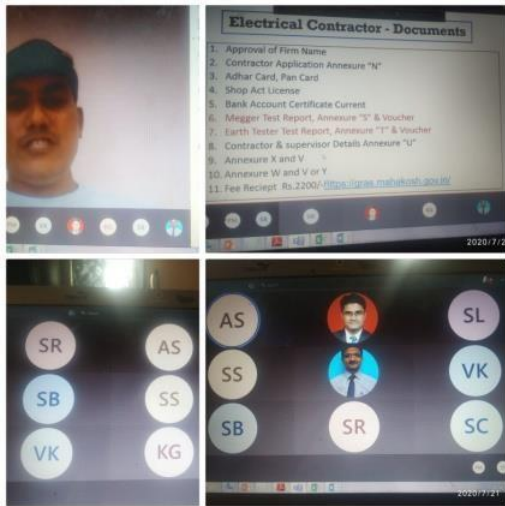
Electrical Contractor - Documents

1. Approval of Firm Name
2. Contractor Application Annexure "N"
3. Adhar Card, Pan Card
4. Shop Act License
5. Bank Account Certificate Current
6. Megger Test Report, Annexure "S" & Voucher
7. Earth Texter Test Report, Annexure "T" & Voucher
8. Contractor & supervisor Details Annexure "U"
9. Annexure X and V
10. Annexure W and V or Y
11. Fee Reciept Rs.2200/-https://gras.mahakosh.gov.in/

2020/7/2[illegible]

SR
AS
SB
SS
VK
KG

AS
SL
SS
VK
SB
SR
SC

2020/7/21